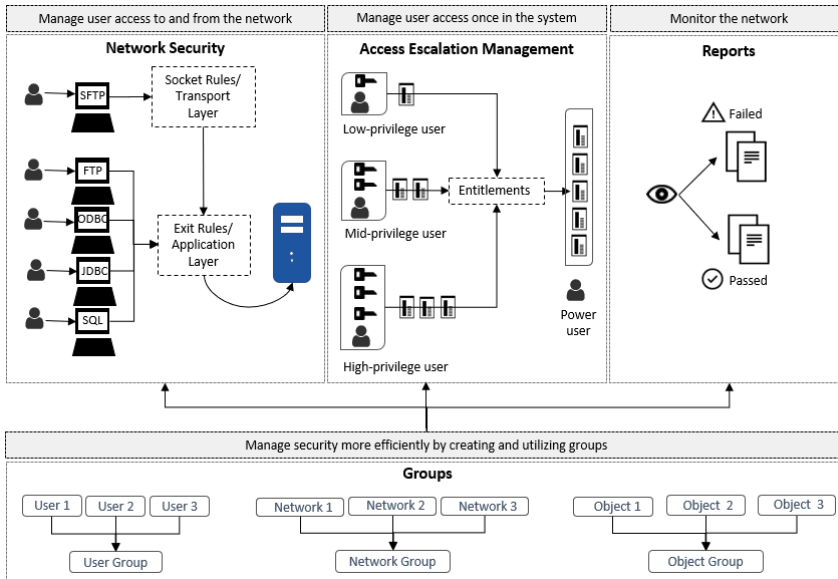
Manage user access to and from the network

Manage user access once in the system

Monitor the network

Network Security

SFTP

Socket Rules/ Transport Layer

FTP

ODBC

Exit Rules/ Application Layer

JDBC

SQL

Access Escalation Management

Low-privilege user

Entitlements

Mid-privilege user

Power user

High-privilege user

Reports

Failed

Passed

Manage security more efficiently by creating and utilizing groups

Groups

User 1

User 2

User 3

User Group

Network 1

Network 2

Network 3

Network Group

Object 1

Object 2

Object 3

Object Group